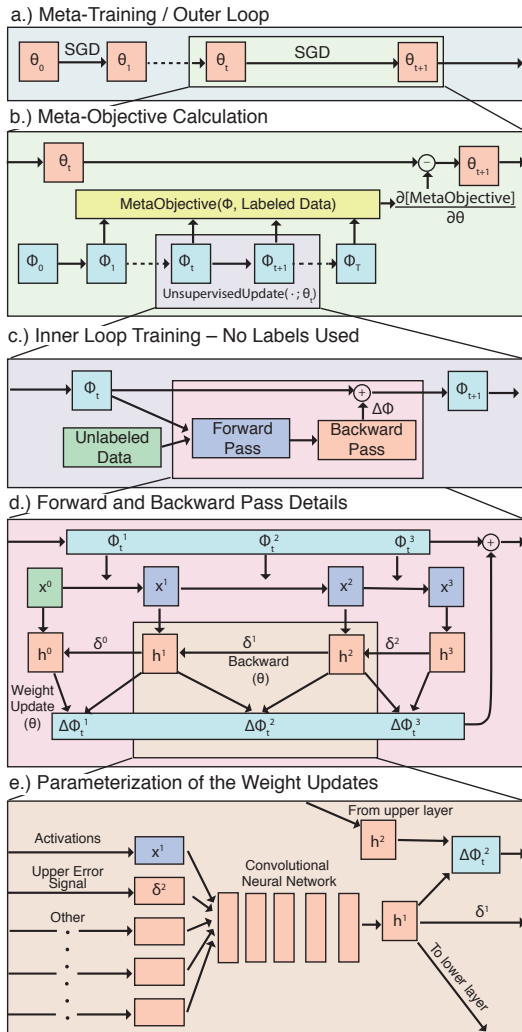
a.) Meta-Training / Outer Loop

$\theta_0$ SGD $\theta_1$ $\theta_t$ SGD $\theta_{t+1}$

b.) Meta-Objective Calculation

$\theta_t$ $\theta_{t+1}$

MetaObjective(Φ, Labeled Data) $\frac{\partial[\text{MetaObjective}]}{\partial\theta}$

$\Phi_0$ $\Phi_1$ $\Phi_t$ $\Phi_{t+1}$ $\Phi_T$

UnsupervisedUpdate$(\cdot;\theta_t)$

c.) Inner Loop Training – No Labels Used

$\Phi_t$ $\Phi_{t+1}$

$\Delta\Phi$

Unlabeled Data

Forward Pass

Backward Pass

d.) Forward and Backward Pass Details

$\Phi_t^1$ $\Phi_t^2$ $\Phi_t^3$

$x^0$ $x^1$ $x^2$ $x^3$

$h^0$ $\delta^0$ $h^1$ $\delta^1$ $h^2$ $\delta^2$ $h^3$

Backward (θ)

Weight Update (θ)

$\Delta\Phi_t^1$ $\Delta\Phi_t^2$ $\Delta\Phi_t^3$

e.) Parameterization of the Weight Updates

From upper layer

$h^2$

$\Delta\Phi_t^2$

Activations $x^1$

Upper Error Signal $\delta^2$

Other

Convolutional Neural Network

$h^1$

$\delta^1$

To lower layer